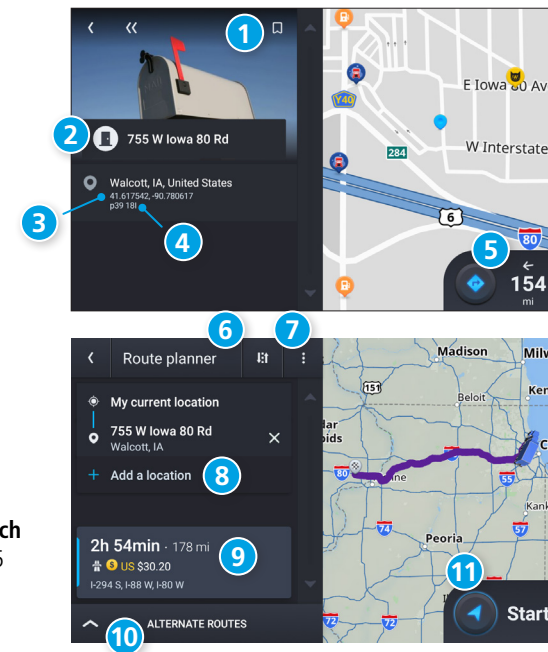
1

2 755 W Iowa 80 Rd

Walcott, IA, United States
41.617542, -90.780617
p39 18l

3

4

E Iowa 80 Ave

Y40

284

W Interstate

6

80

5

154
mi

6

7

Route planner

My current location

755 W Iowa 80 Rd
Walcott, IA

Add a location

8

2h 54min · 178 mi
US $30.20
I-294 S, I-88 W, I-80 W

9

10

ALTERNATE ROUTES

Madison

Milw

151

Beloit

Ken

lar
ids

ne

55

74

57

Peoria

11

Start

72

72

ch
5